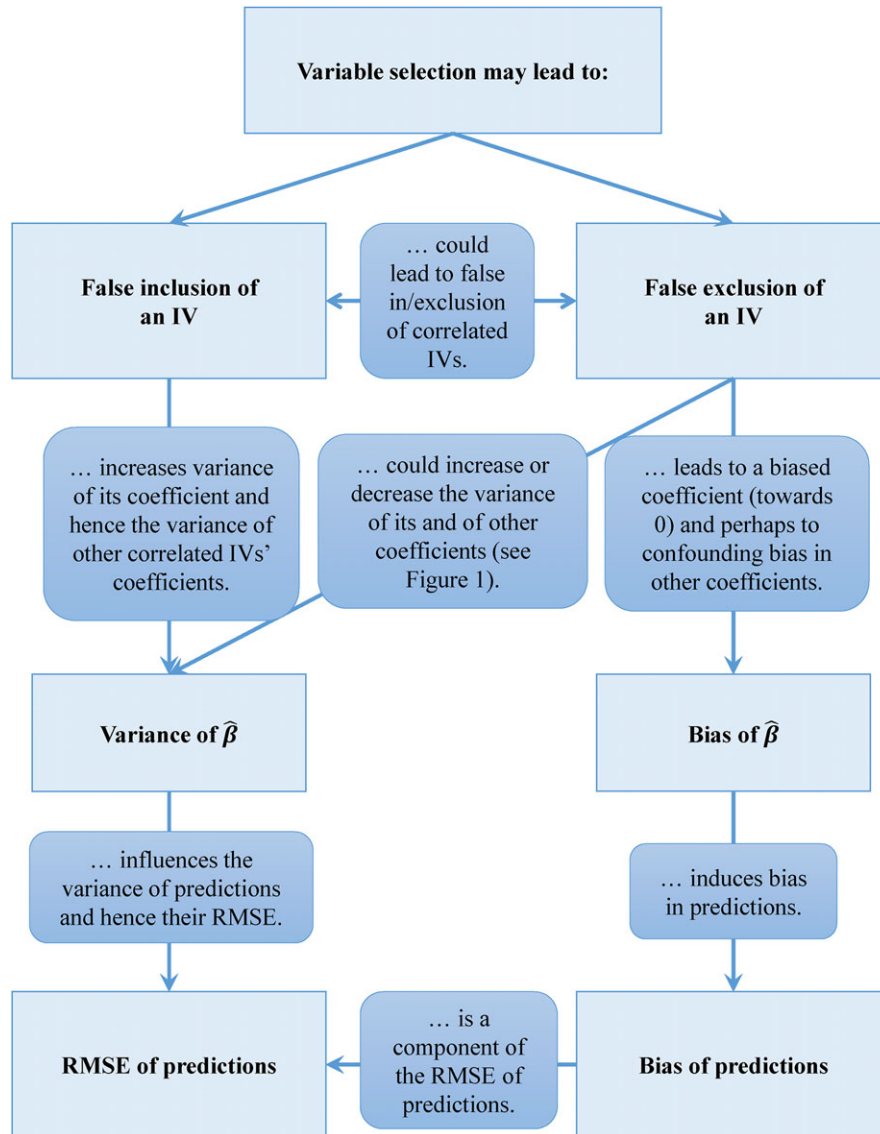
Variable selection may lead to:

False inclusion of an IV

… could lead to false in/exclusion of correlated IVs.

False exclusion of an IV

… increases variance of its coefficient and hence the variance of other correlated IVs' coefficients.

… could increase or decrease the variance of its and of other coefficients (see Figure 1).

… leads to a biased coefficient (towards 0) and perhaps to confounding bias in other coefficients.

Variance of $\widehat{\beta}$

Bias of $\widehat{\beta}$

… influences the variance of predictions and hence their RMSE.

… induces bias in predictions.

RMSE of predictions

… is a component of the RMSE of predictions.

Bias of predictions